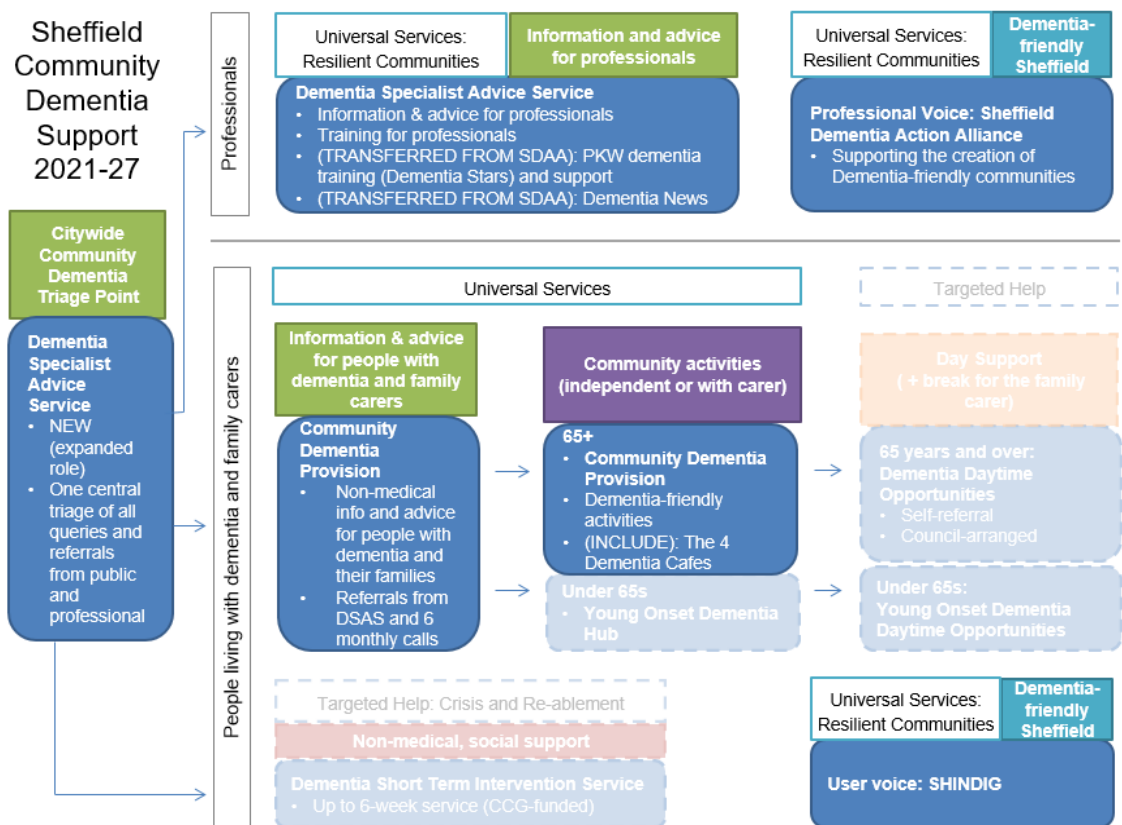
Sheffield Community Dementia Support 2021-27

Citywide Community Dementia Triage Point

Dementia Specialist Advice Service
• NEW (expanded role)
• One central triage of all queries and referrals from public and professional

Professionals

Universal Services: Resilient Communities

Information and advice for professionals

Dementia Specialist Advice Service
• Information & advice for professionals
• Training for professionals
• (TRANSFERRED FROM SDAA): PKW dementia training (Dementia Stars) and support
• (TRANSFERRED FROM SDAA): Dementia News

Universal Services: Resilient Communities

Dementia-friendly Sheffield

Professional Voice: Sheffield Dementia Action Alliance
• Supporting the creation of Dementia-friendly communities

People living with dementia and family carers

Universal Services

Targeted Help

Information & advice for people with dementia and family carers

Community Dementia Provision
• Non-medical info and advice for people with dementia and their families
• Referrals from DSAS and 6 monthly calls

Community activities (independent or with carer)

65+
• Community Dementia Provision
• Dementia-friendly activities
• (INCLUDE): The 4 Dementia Cafes

Under 65s
• Young Onset Dementia Hub

Day Support (+ break for the family carer)

65 years and over: Dementia Daytime Opportunities
• Self-referral
• Council-arranged

Under 65s: Young Onset Dementia Daytime Opportunities

Targeted Help: Crisis and Re-ablement

Non-medical, social support

Dementia Short Term Intervention Service
• Up to 6-week service (CCG-funded)

Universal Services: Resilient Communities

Dementia-friendly Sheffield

User voice: SHINDIG